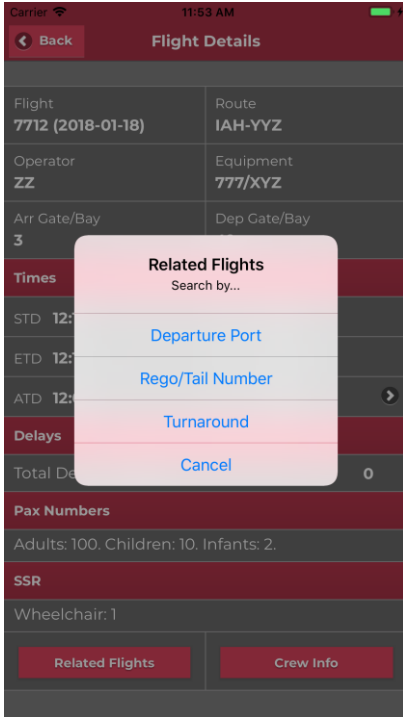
Carrier 11:53 AM

Back Flight Details

| Flight | Route |
|---|---|
| 7712 (2018-01-18) | IAH-YYZ |
| Operator | Equipment |
| ZZ | 777/XYZ |
| Arr Gate/Bay | Dep Gate/Bay |
| 3 | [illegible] |

Times

STD 12:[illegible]

ETD 12:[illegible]

ATD 12:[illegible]

Delays

Total De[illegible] 0

Related Flights
Search by...

Departure Port

Rego/Tail Number

Turnaround

Cancel

Pax Numbers

Adults: 100. Children: 10. Infants: 2.

SSR

Wheelchair: 1

Related Flights

Crew Info